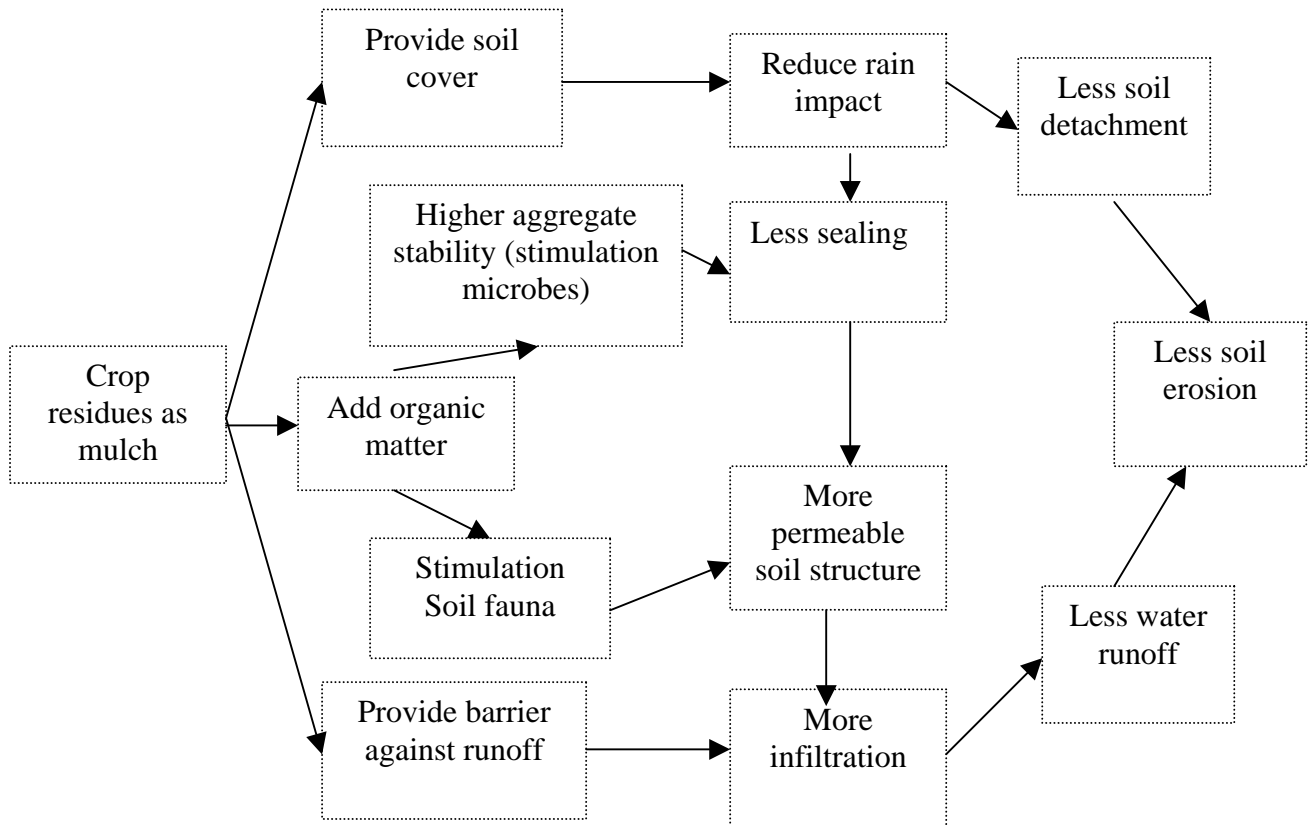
Crop residues as mulch

Provide soil cover

Add organic matter

Provide barrier against runoff

Higher aggregate stability (stimulation microbes)

Stimulation Soil fauna

Reduce rain impact

Less sealing

More permeable soil structure

More infiltration

Less soil detachment

Less soil erosion

Less water runoff